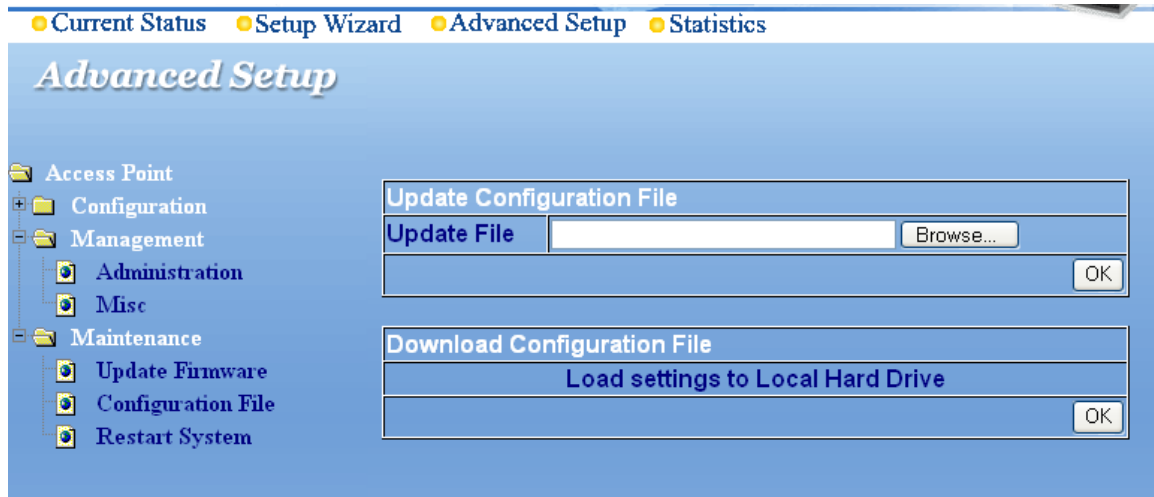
Current Status Setup Wizard Advanced Setup Statistics

Advanced Setup

Access Point
Configuration
Management
Administration
Misc
Maintenance
Update Firmware
Configuration File
Restart System

| Update Configuration File | |
|---|---|
| Update File | Browse... |
| | OK |

| Download Configuration File |
|---|
| Load settings to Local Hard Drive |
| OK |